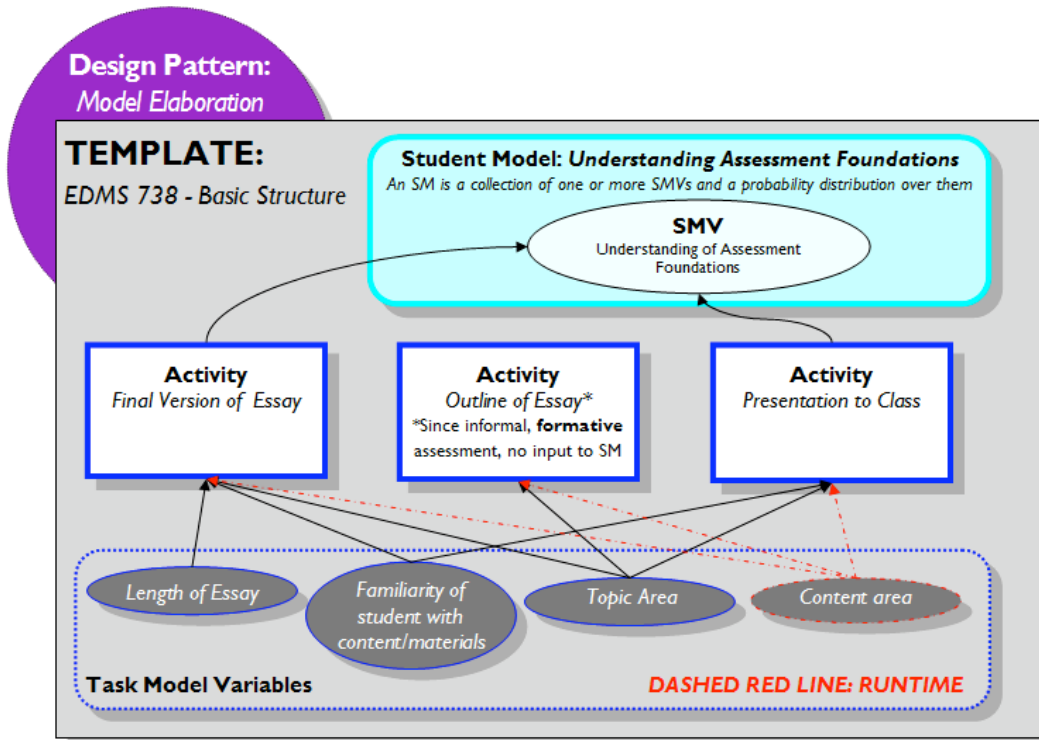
Design Pattern:
Model Elaboration

TEMPLATE:
EDMS 738 - Basic Structure

Student Model: Understanding Assessment Foundations
An SM is a collection of one or more SMVs and a probability distribution over them

SMV
Understanding of Assessment Foundations

Activity
Final Version of Essay

Activity
Outline of Essay*
*Since informal, formative assessment, no input to SM

Activity
Presentation to Class

Length of Essay

Familiarity of student with content/materials

Topic Area

Content area

Task Model Variables

DASHED RED LINE: RUNTIME